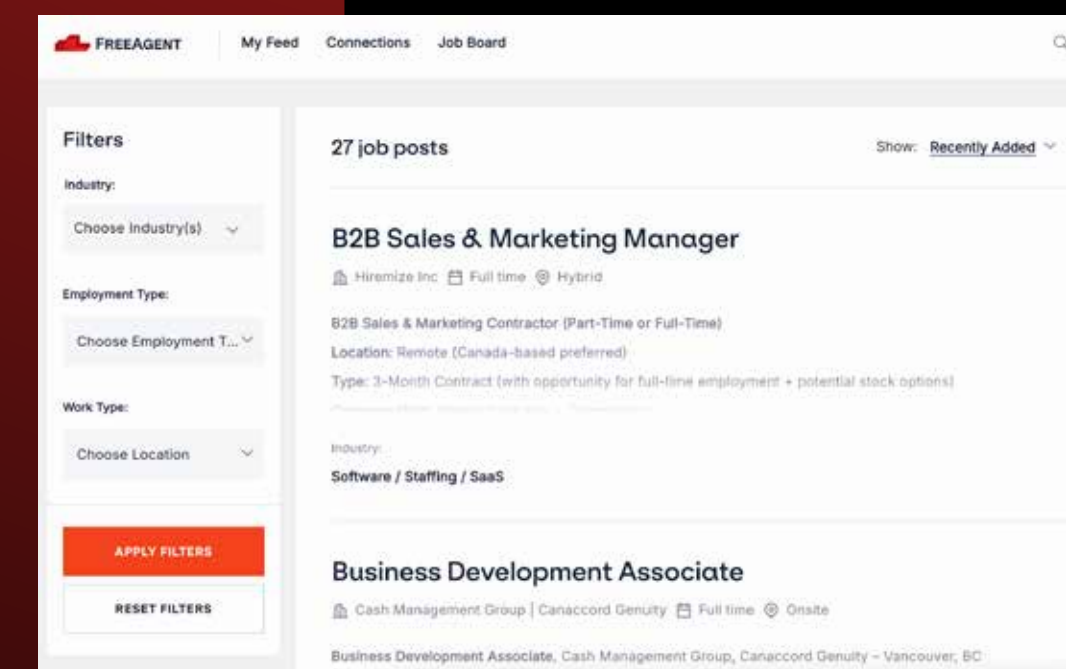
FREEAGENT My Feed Connections Job Board

Filters

Industry:

Choose Industry(s)

Employment Type:

Choose Employment T...

Work Type:

Choose Location

APPLY FILTERS

RESET FILTERS

27 job posts

Show: Recently Added

B2B Sales & Marketing Manager

Hiremize Inc Full time Hybrid

B2B Sales & Marketing Contractor (Part-Time or Full-Time)

Location: Remote (Canada-based preferred)

Type: 3-Month Contract (with opportunity for full-time employment + potential stock options)

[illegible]

Industry:

Software / Staffing / SaaS

Business Development Associate

Cash Management Group | Canaccord Genuity Full time Onsite

Business Development Associate, Cash Management Group, Canaccord Genuity - Vancouver, BC